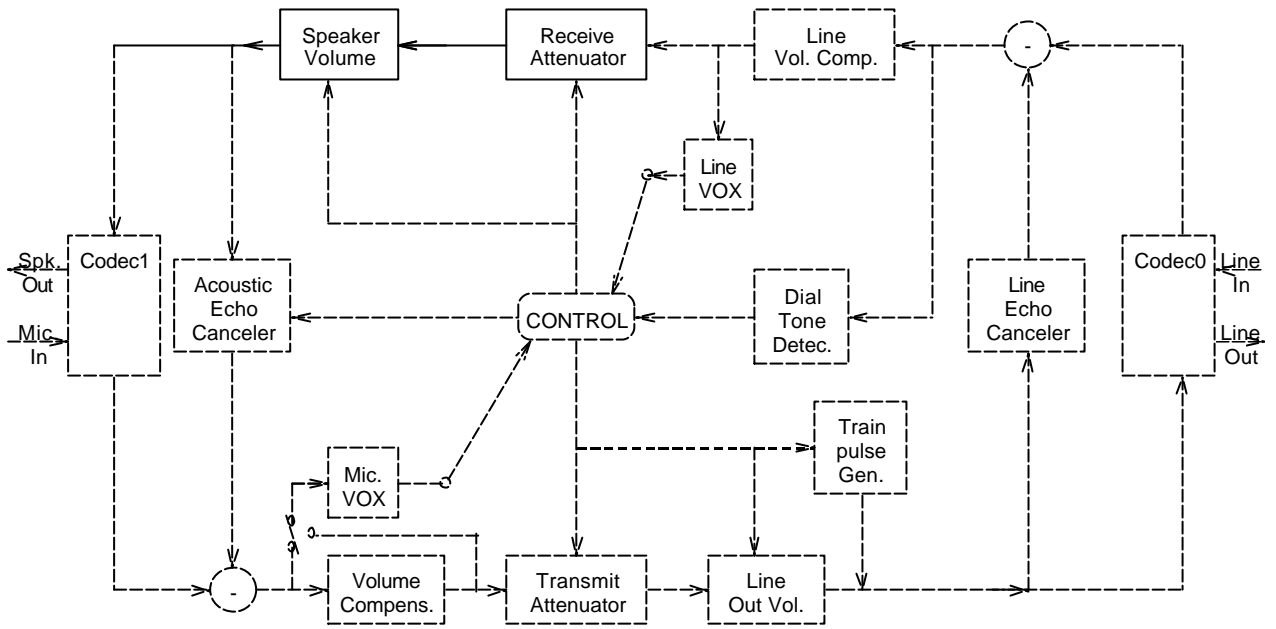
Speaker Volume

Receive Attenuator

Line Vol. Comp.

-

Line VOX

Codec1

Spk. Out

Mic In

Acoustic Echo Canceler

CONTROL

Dial Tone Detec.

Line Echo Canceler

Codec0

Line In

Line Out

Train pulse Gen.

Mic. VOX

-

Volume Compens.

Transmit Attenuator

Line Out Vol.